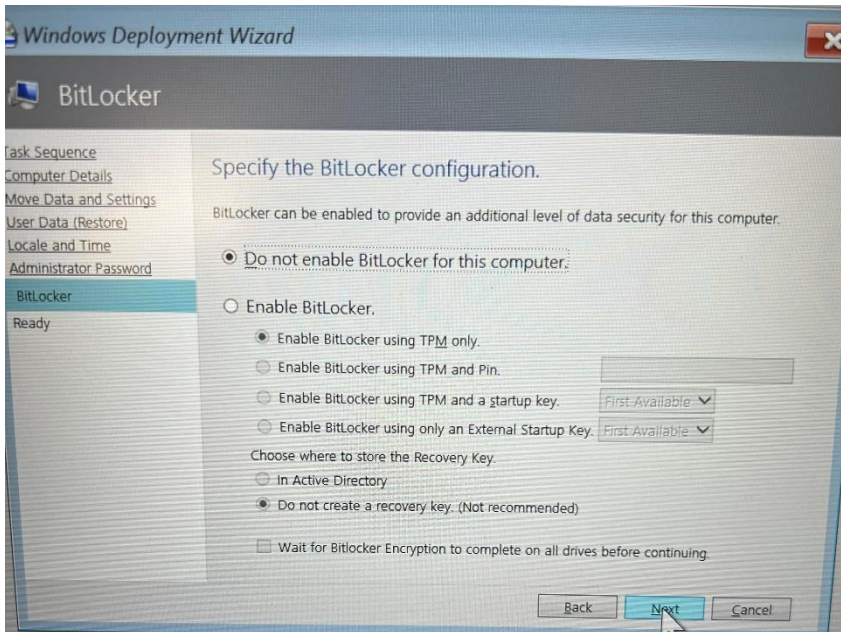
Windows Deployment Wizard

BitLocker

Task Sequence
Computer Details
Move Data and Settings
User Data (Restore)
Locale and Time
Administrator Password
BitLocker
Ready

Specify the BitLocker configuration.

BitLocker can be enabled to provide an additional level of data security for this computer.

Do not enable BitLocker for this computer.

Enable BitLocker.

Enable BitLocker using TPM only.

Enable BitLocker using TPM and Pin.

Enable BitLocker using TPM and a startup key. First Available

Enable BitLocker using only an External Startup Key. First Available

Choose where to store the Recovery Key.

In Active Directory

Do not create a recovery key. (Not recommended)

Wait for Bitlocker Encryption to complete on all drives before continuing.

Back Next Cancel